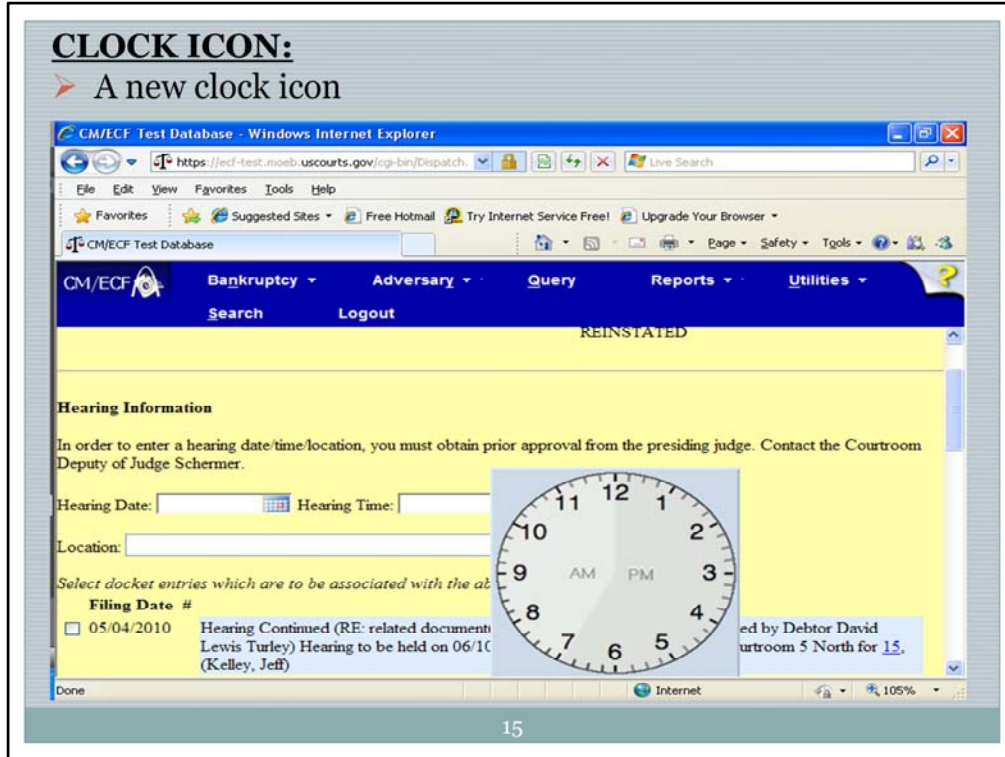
CLOCK ICON:

A new clock icon

CM/ECF Test Database - Windows Internet Explorer

https://ecf-test.moeb.uscourts.gov/cgi-bin/Dispatch.

Live Search

File Edit View Favorites Tools Help

Favorites Suggested Sites Free Hotmail Try Internet Service Free! Upgrade Your Browser

CM/ECF Test Database

Page Safety Tools

CM/ECF Bankruptcy Adversary Query Reports Utilities

Search Logout

REINSTATED

Hearing Information

In order to enter a hearing date/time/location, you must obtain prior approval from the presiding judge. Contact the Courtroom Deputy of Judge Schermer.

Hearing Date: Hearing Time:

Location:

Select docket entries which are to be associated with the ab

Filing Date #

05/04/2010 Hearing Continued (RE: related document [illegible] ed by Debtor David Lewis Turley) Hearing to be held on 06/10 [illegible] ourtroom 5 North for 15, (Kelley, Jeff)

12 1 2 3 4 5 6 7 8 9 10 11

AM PM

Done Internet 105%

15